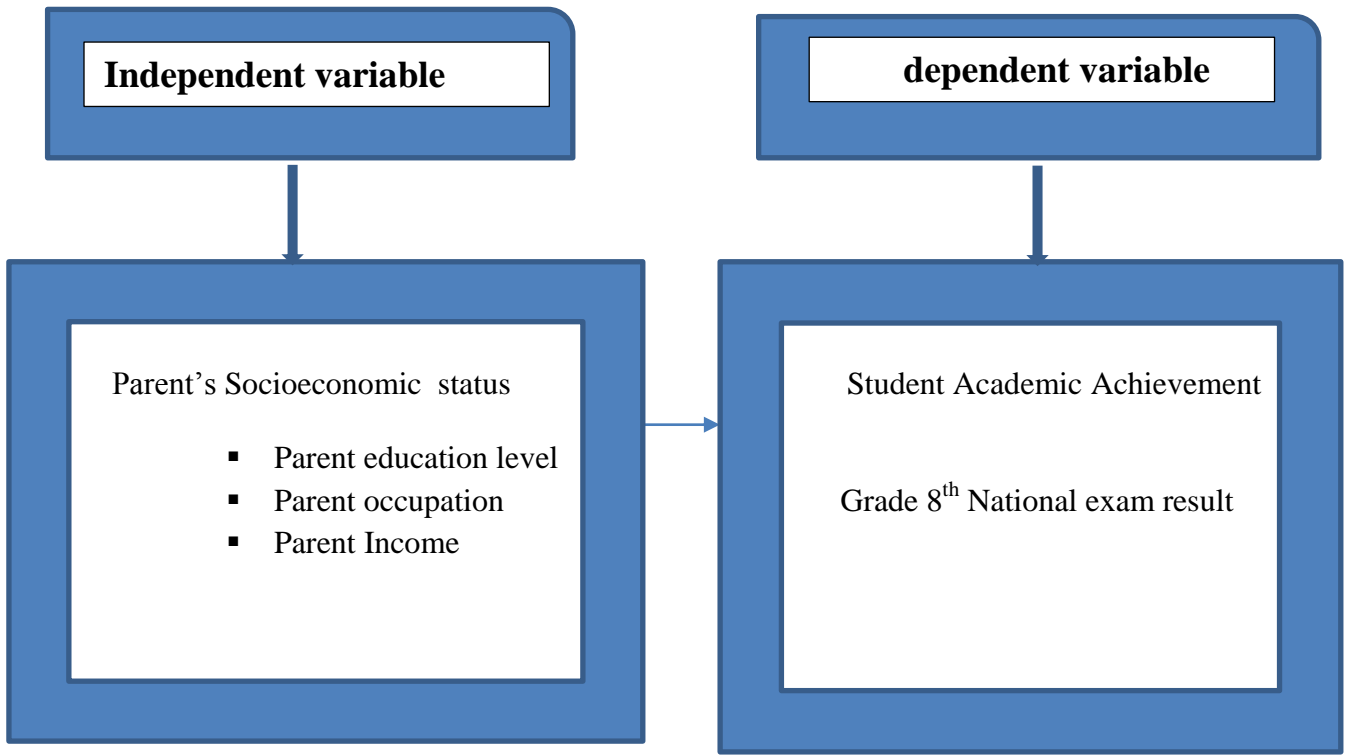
Independent variable

dependent variable

Parent’s Socioeconomic status

- Parent education level
- Parent occupation
- Parent Income

Student Academic Achievement

Grade 8$^{th}$ National exam result